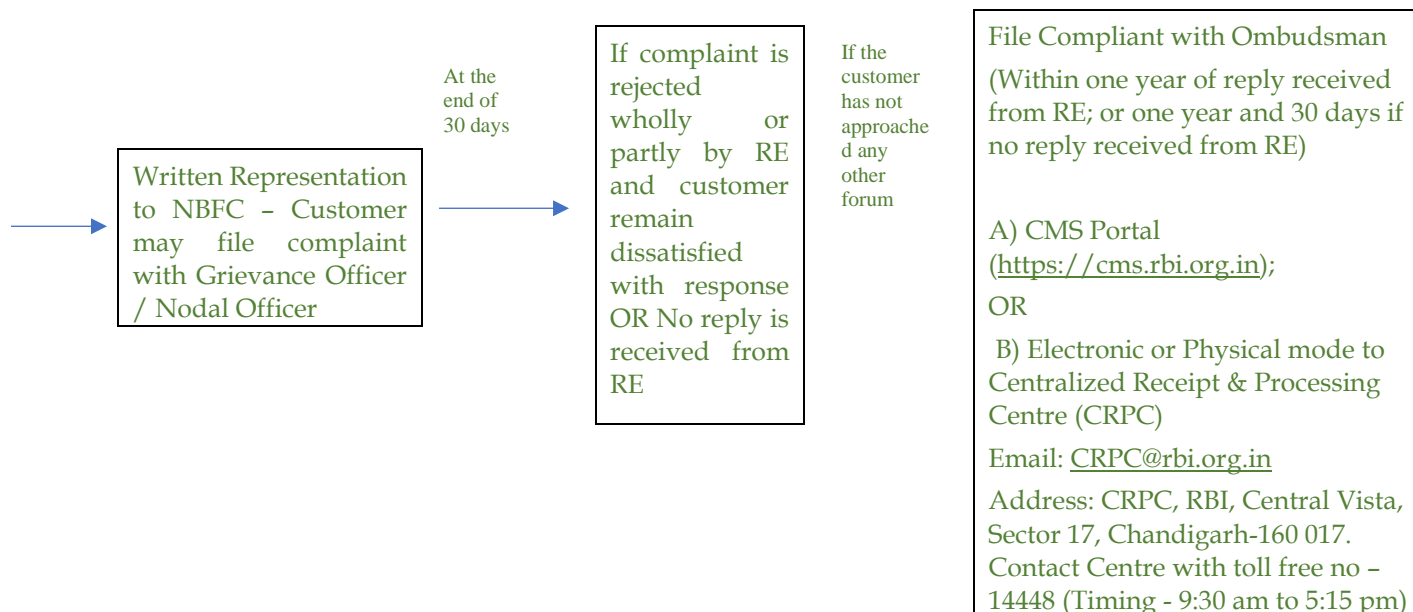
Written Representation to NBFC – Customer may file complaint with Grievance Officer / Nodal Officer

At the end of 30 days

If complaint is rejected wholly or partly by RE and customer remain dissatisfied with response OR No reply is received from RE

If the customer has not approached any other forum

File Compliant with Ombudsman

(Within one year of reply received from RE; or one year and 30 days if no reply received from RE)

A) CMS Portal (https://cms.rbi.org.in);

OR

B) Electronic or Physical mode to Centralized Receipt & Processing Centre (CRPC)

Email: CRPC@rbi.org.in

Address: CRPC, RBI, Central Vista, Sector 17, Chandigarh-160 017. Contact Centre with toll free no – 14448 (Timing - 9:30 am to 5:15 pm)